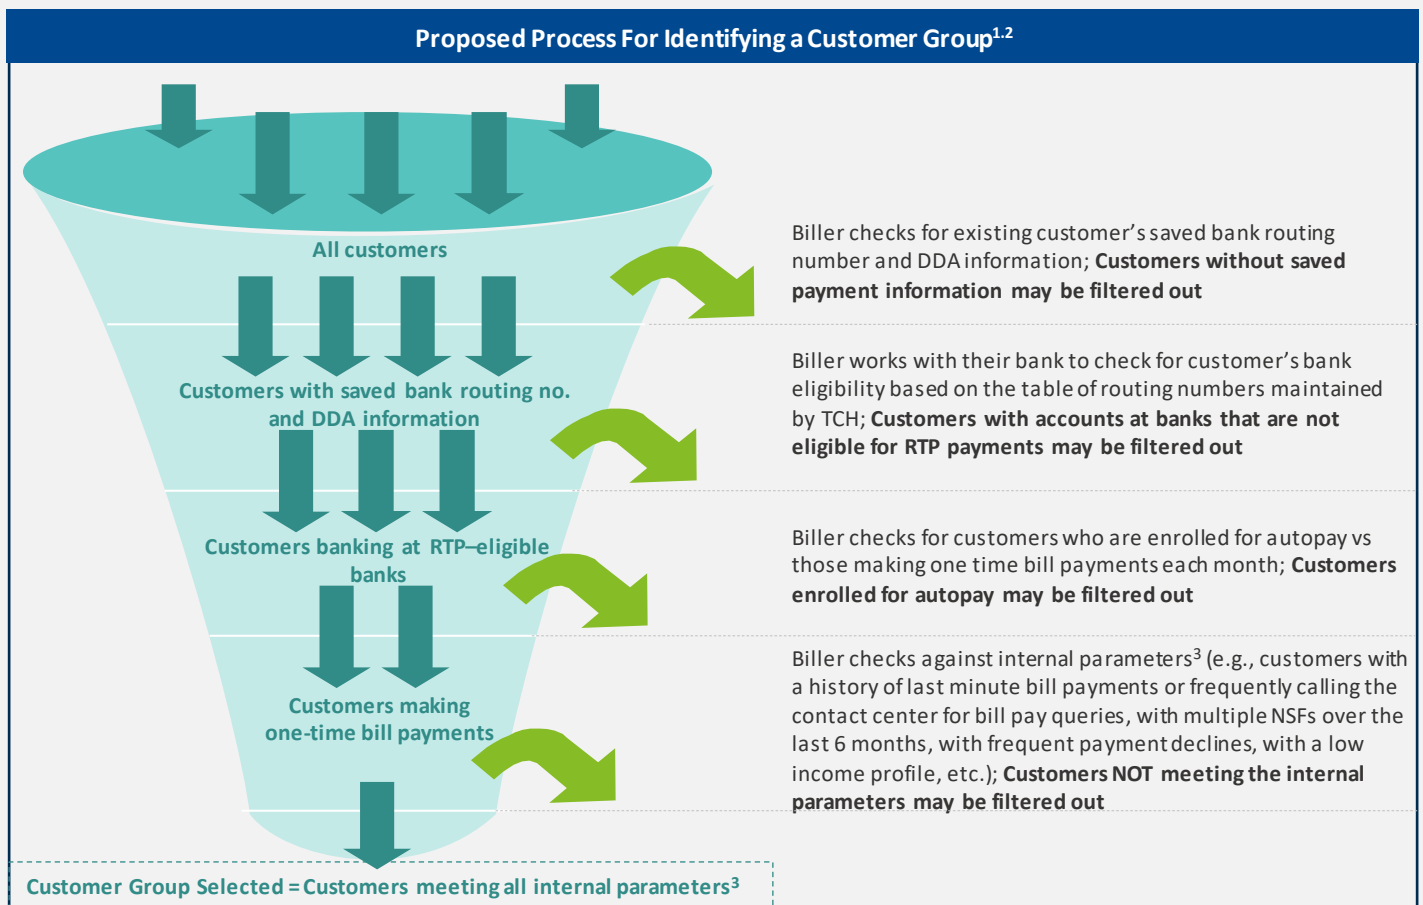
Proposed Process For Identifying a Customer Group$^{1,2}$

All customers

Biller checks for existing customer's saved bank routing number and DDA information; **Customers without saved payment information may be filtered out**

Customers with saved bank routing no. and DDA information

Biller works with their bank to check for customer's bank eligibility based on the table of routing numbers maintained by TCH; **Customers with accounts at banks that are not eligible for RTP payments may be filtered out**

Customers banking at RTP–eligible banks

Biller checks for customers who are enrolled for autopay vs those making one time bill payments each month; **Customers enrolled for autopay may be filtered out**

Customers making one-time bill payments

Biller checks against internal parameters$^3$ (e.g., customers with a history of last minute bill payments or frequently calling the contact center for bill pay queries, with multiple NSFs over the last 6 months, with frequent payment declines, with a low income profile, etc.); **Customers NOT meeting the internal parameters may be filtered out**

Customer Group Selected = Customers meeting all internal parameters$^3$